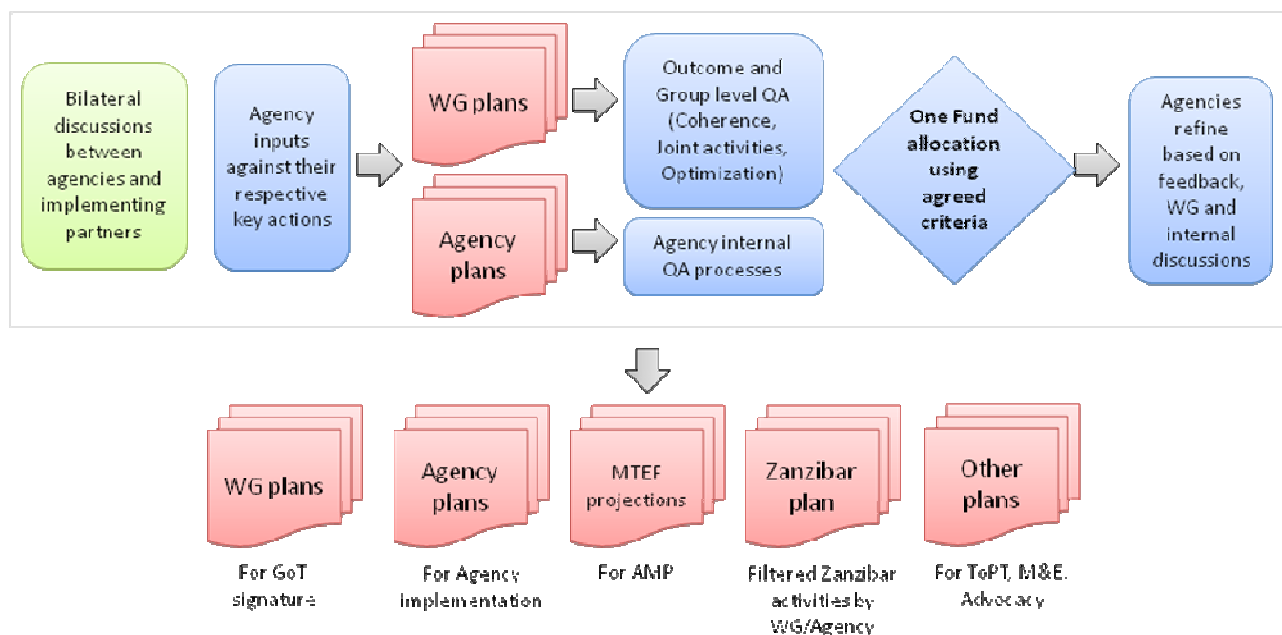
Bilateral discussions between agencies and implementing partners

Agency inputs against their respective key actions

WG plans

Agency plans

Outcome and Group level QA (Coherence, Joint activities, Optimization)

Agency internal QA processes

One Fund allocation using agreed criteria

Agencies refine based on feedback, WG and internal discussions

WG plans

For GoT signature

Agency plans

For Agency implementation

MTEF projections

For AMP

Zanzibar plan

Filtered Zanzibar activities by WG/Agency

Other plans

For ToPT, M&E, Advocacy